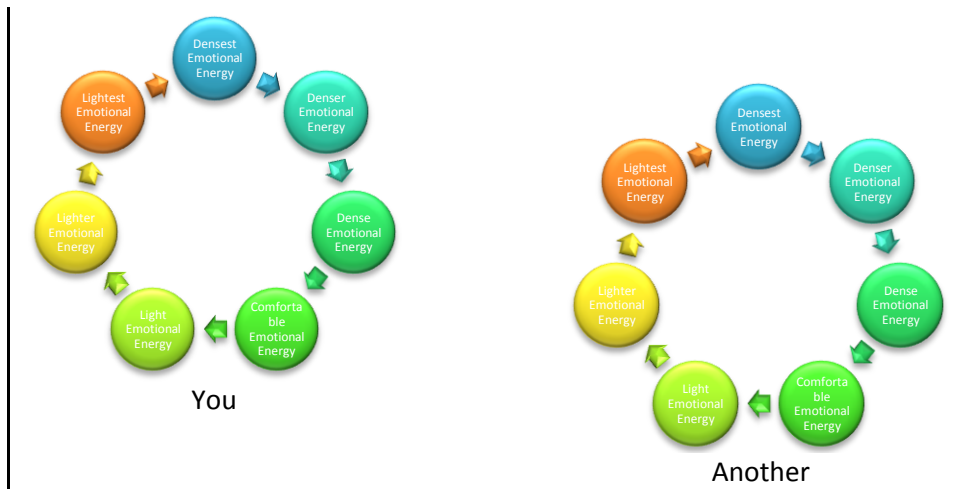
Densest Emotional Energy

Denser Emotional Energy

Dense Emotional Energy

Comfortable Emotional Energy

Light Emotional Energy

Lighter Emotional Energy

Lightest Emotional Energy

You

Densest Emotional Energy

Denser Emotional Energy

Dense Emotional Energy

Comfortable Emotional Energy

Light Emotional Energy

Lighter Emotional Energy

Lightest Emotional Energy

Another